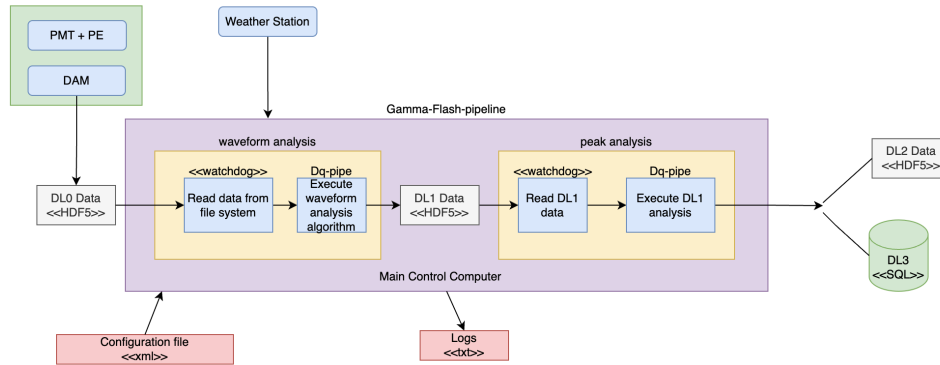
PMT + PE

DAM

Weather Station

Gamma-Flash-pipeline

waveform analysis

<<watchdog>>

Dq-pipe

DL0 Data
<<HDF5>>

Read data from file system

Execute waveform analysis algorithm

DL1 Data
<<HDF5>>

peak analysis

<<watchdog>>

Dq-pipe

Read DL1 data

Execute DL1 analysis

DL2 Data
<<HDF5>>

DL3
<<SQL>>

Main Control Computer

Configuration file
<<xml>>

Logs
<<txt>>